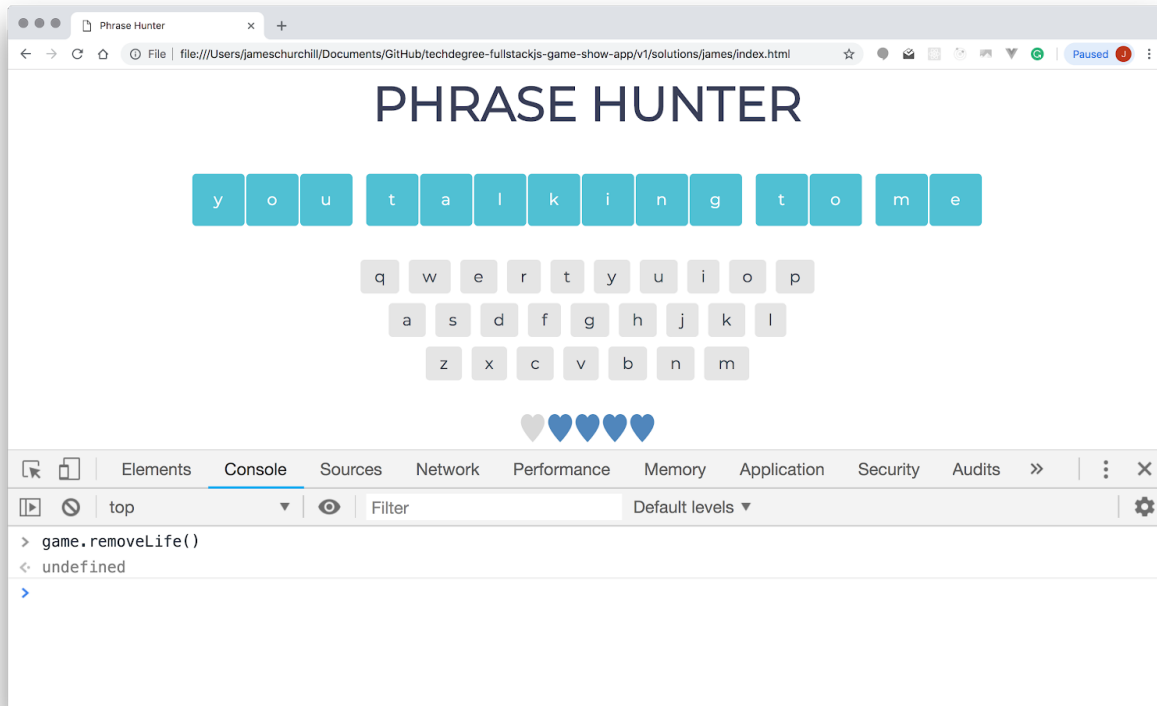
Phrase Hunter

File | file:///Users/jameschurchill/Documents/GitHub/techdegree-fullstackjs-game-show-app/v1/solutions/james/index.html

Paused J

PHRASE HUNTER

y o u t a l k i n g t o m e

q w e r t y u i o p
a s d f g h j k l
z x c v b n m

Elements Console Sources Network Performance Memory Application Security Audits »

top Filter Default levels ▼

> game.removeLife()
<· undefined
>